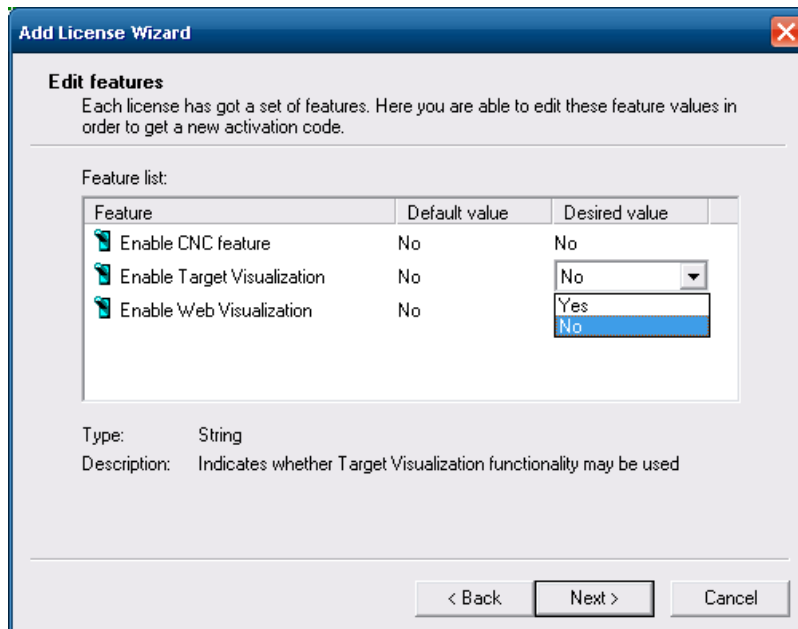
Add License Wizard

Edit features

Each license has got a set of features. Here you are able to edit these feature values in order to get a new activation code.

Feature list:

| Feature | Default value | Desired value |
|---|---|---|
| Enable CNC feature | No | No |
| Enable Target Visualization | No | No |
| Enable Web Visualization | No | |

Yes
No

Type: String

Description: Indicates whether Target Visualization functionality may be used

< Back

Next >

Cancel